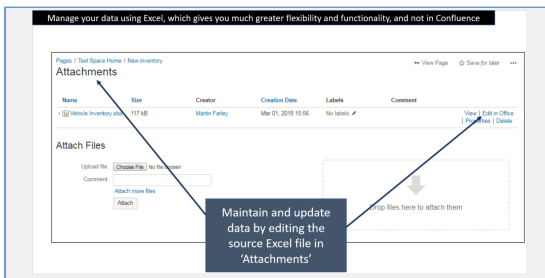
Manage your data using Excel, which gives you much greater flexibility and functionality, and not in Confluence

Pages / Test Space Home / New inventory

Attachments

View Page ☆ Save for later ···

| Name | Size | Creator | Creation Date | Labels | Comment | |
|---|---|---|---|---|---|---|
| › Vehicle Inventory.xlsx | 117 kB | Martin Farley | Mar 01, 2018 16:56 | No labels | | View \| Edit in Office \| Properties \| Delete |

Attach Files

Upload file Choose File No file chosen

Comment

Attach more files

Attach

Drop files here to attach them

Maintain and update data by editing the source Excel file in 'Attachments'